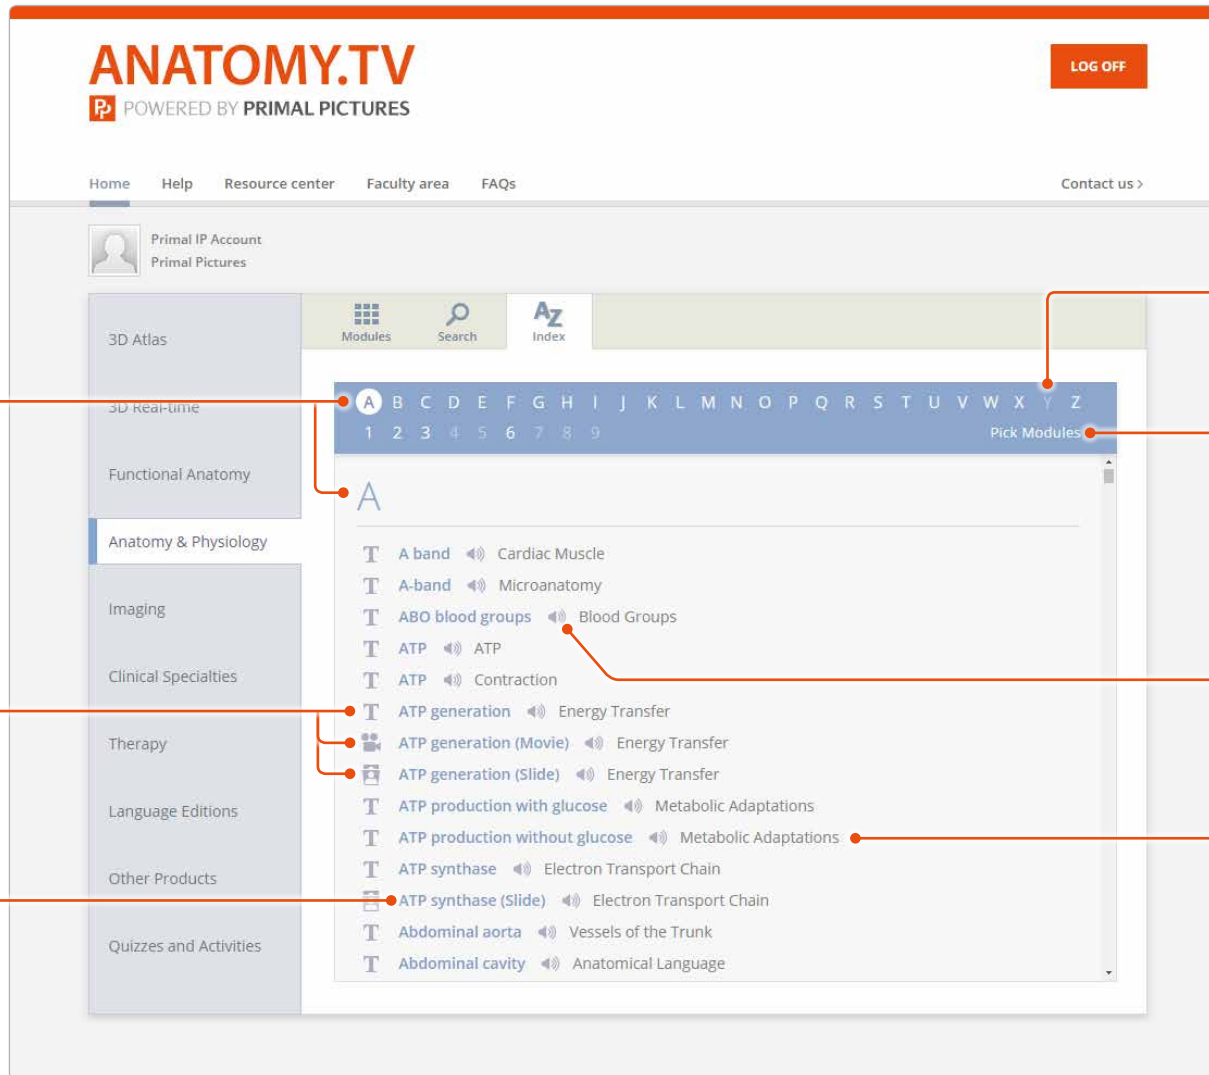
ANATOMY.TV
POWERED BY PRIMAL PICTURES

LOG OFF

Home Help Resource center Faculty area FAQs Contact us ›

Primal IP Account
Primal Pictures

3D Atlas
3D Real-time
Functional Anatomy
Anatomy & Physiology
Imaging
Clinical Specialties
Therapy
Language Editions
Other Products
Quizzes and Activities

Modules Search Index

A B C D E F G H I J K L M N O P Q R S T U V W X Y Z
1 2 3 4 5 6 7 8 9 Pick Modules

A

A band Cardiac Muscle
A-band Microanatomy
ABO blood groups Blood Groups
ATP ATP
ATP Contraction
ATP generation Energy Transfer
ATP generation (Movie) Energy Transfer
ATP generation (Slide) Energy Transfer
ATP production with glucose Metabolic Adaptations
ATP production without glucose Metabolic Adaptations
ATP synthase Electron Transport Chain
ATP synthase (Slide) Electron Transport Chain
Abdominal aorta Vessels of the Trunk
Abdominal cavity Anatomical Language